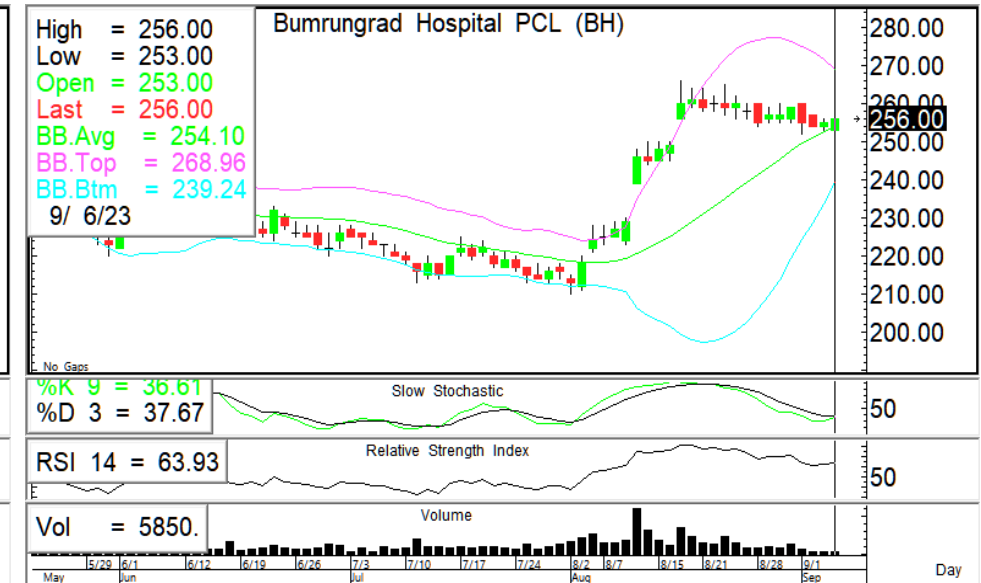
High = 256.00
Low = 253.00
Open = 253.00
Last = 256.00
BB.Avg = 254.10
BB.Top = 268.96
BB.Btm = 239.24
9/ 6/23

Bumrungrad Hospital PCL (BH)

280.00
270.00
260.00
256.00
250.00
240.00
230.00
220.00
210.00
200.00

No Gaps

%K 9 = 36.61
%D 3 = 37.67
Slow Stochastic
50

RSI 14 = 63.93
Relative Strength Index
50

Vol = 5850.
Volume

5/29 6/1 6/12 6/19 6/26 7/3 7/10 7/17 7/24 8/2 8/7 8/15 8/21 8/28 9/1
May Jun Jul Aug Sep
Day